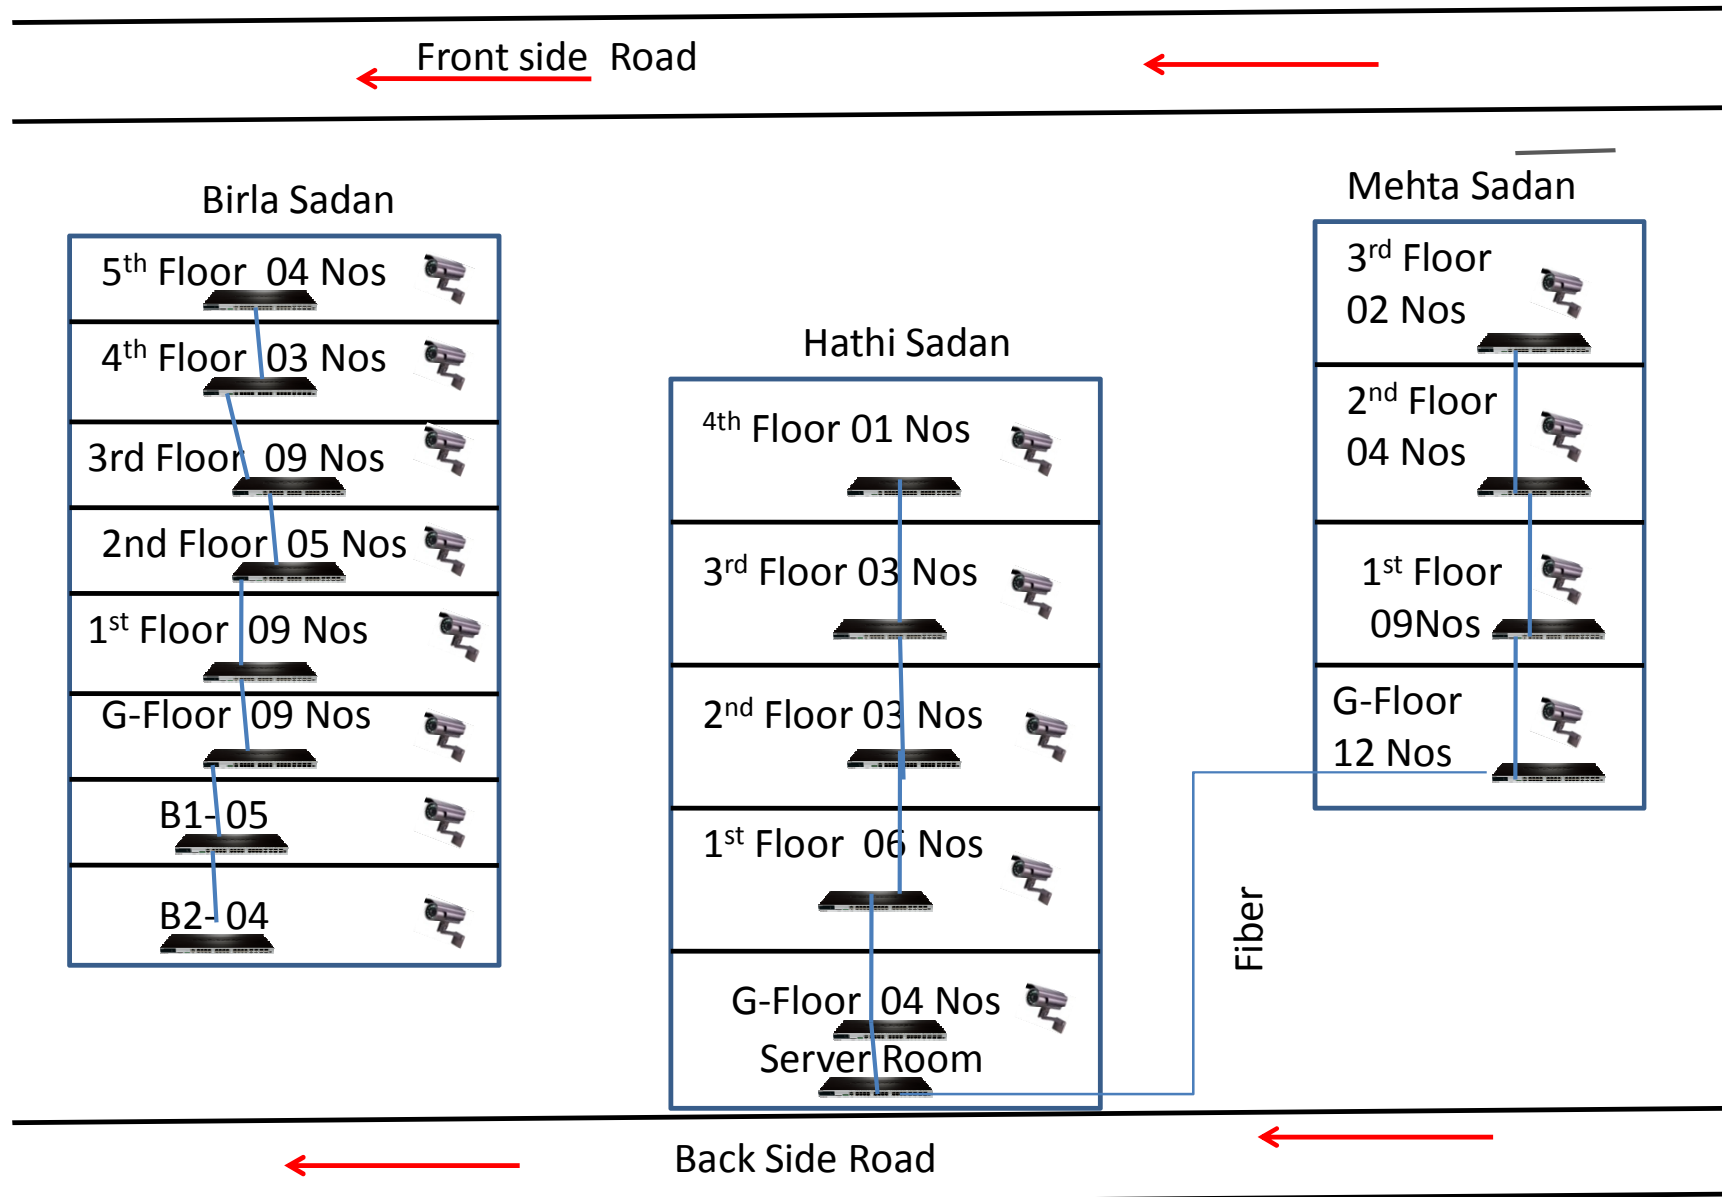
Front side Road

Birla Sadan

$5^{th}$ Floor 04 Nos

$4^{th}$ Floor 03 Nos

3rd Floor 09 Nos

2nd Floor 05 Nos

$1^{st}$ Floor 09 Nos

G-Floor 09 Nos

B1- 05

B2- 04

Hathi Sadan

4th Floor 01 Nos

$3^{rd}$ Floor 03 Nos

$2^{nd}$ Floor 03 Nos

$1^{st}$ Floor 06 Nos

G-Floor 04 Nos
Server Room

Mehta Sadan

$3^{rd}$ Floor
02 Nos

$2^{nd}$ Floor
04 Nos

$1^{st}$ Floor
09Nos

G-Floor
12 Nos

Fiber

Back Side Road